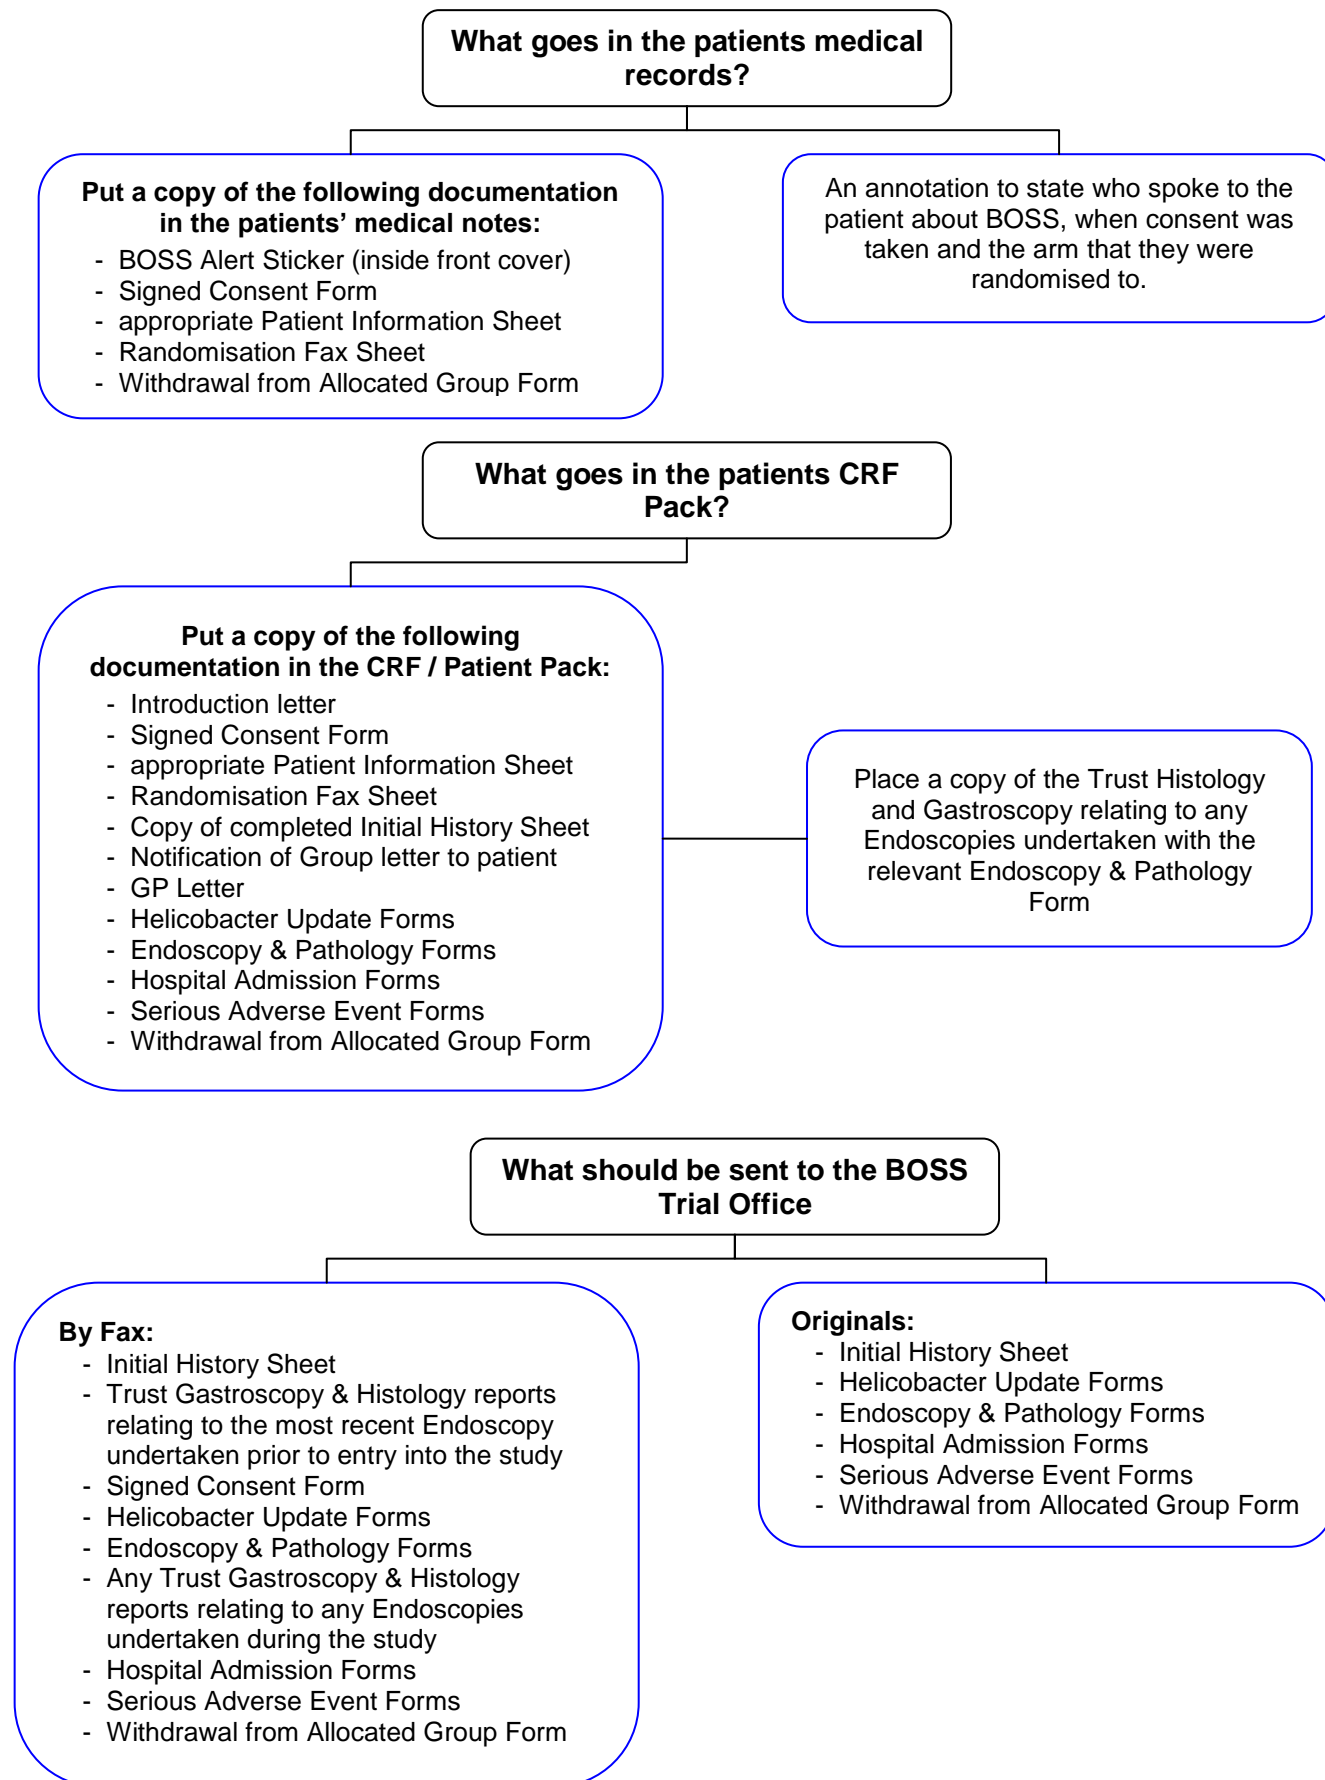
What goes in the patients medical records?

Put a copy of the following documentation in the patients' medical notes:
- BOSS Alert Sticker (inside front cover)
- Signed Consent Form
- appropriate Patient Information Sheet
- Randomisation Fax Sheet
- Withdrawal from Allocated Group Form

An annotation to state who spoke to the patient about BOSS, when consent was taken and the arm that they were randomised to.

What goes in the patients CRF Pack?

Put a copy of the following documentation in the CRF / Patient Pack:
- Introduction letter
- Signed Consent Form
- appropriate Patient Information Sheet
- Randomisation Fax Sheet
- Copy of completed Initial History Sheet
- Notification of Group letter to patient
- GP Letter
- Helicobacter Update Forms
- Endoscopy & Pathology Forms
- Hospital Admission Forms
- Serious Adverse Event Forms
- Withdrawal from Allocated Group Form

Place a copy of the Trust Histology and Gastroscopy relating to any Endoscopies undertaken with the relevant Endoscopy & Pathology Form

What should be sent to the BOSS Trial Office

By Fax:
- Initial History Sheet
- Trust Gastroscopy & Histology reports relating to the most recent Endoscopy undertaken prior to entry into the study
- Signed Consent Form
- Helicobacter Update Forms
- Endoscopy & Pathology Forms
- Any Trust Gastroscopy & Histology reports relating to any Endoscopies undertaken during the study
- Hospital Admission Forms
- Serious Adverse Event Forms
- Withdrawal from Allocated Group Form

Originals:
- Initial History Sheet
- Helicobacter Update Forms
- Endoscopy & Pathology Forms
- Hospital Admission Forms
- Serious Adverse Event Forms
- Withdrawal from Allocated Group Form